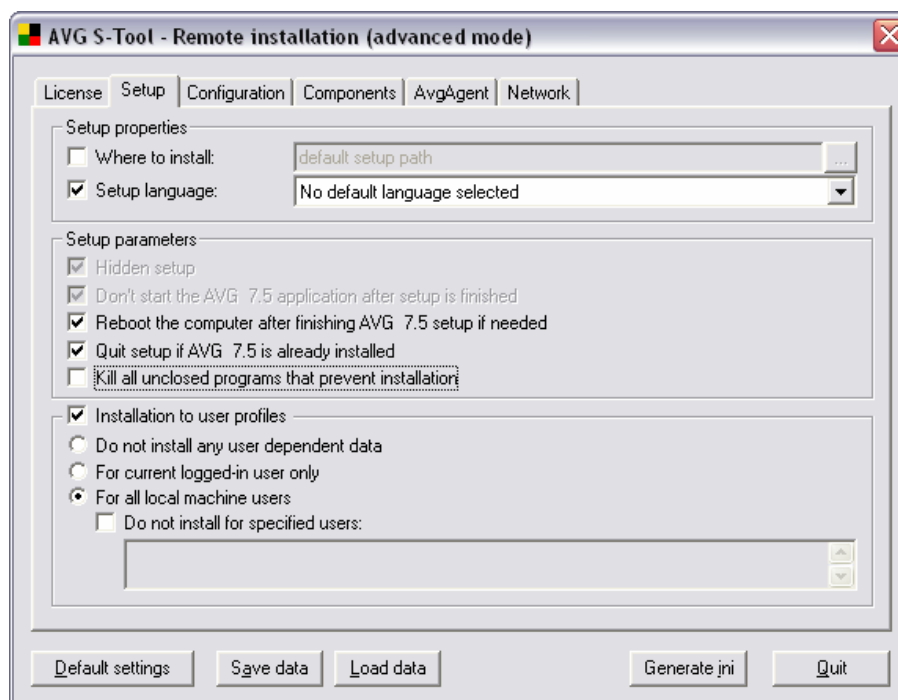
AVG S-Tool - Remote installation (advanced mode)

License | Setup | Configuration | Components | AvgAgent | Network

Setup properties
Where to install: default setup path ...
Setup language: No default language selected

Setup parameters
Hidden setup
Don't start the AVG 7.5 application after setup is finished
Reboot the computer after finishing AVG 7.5 setup if needed
Quit setup if AVG 7.5 is already installed
Kill all unclosed programs that prevent installation

Installation to user profiles
Do not install any user dependent data
For current logged-in user only
For all local machine users
Do not install for specified users:

Default settings | Save data | Load data | Generate ini | Quit